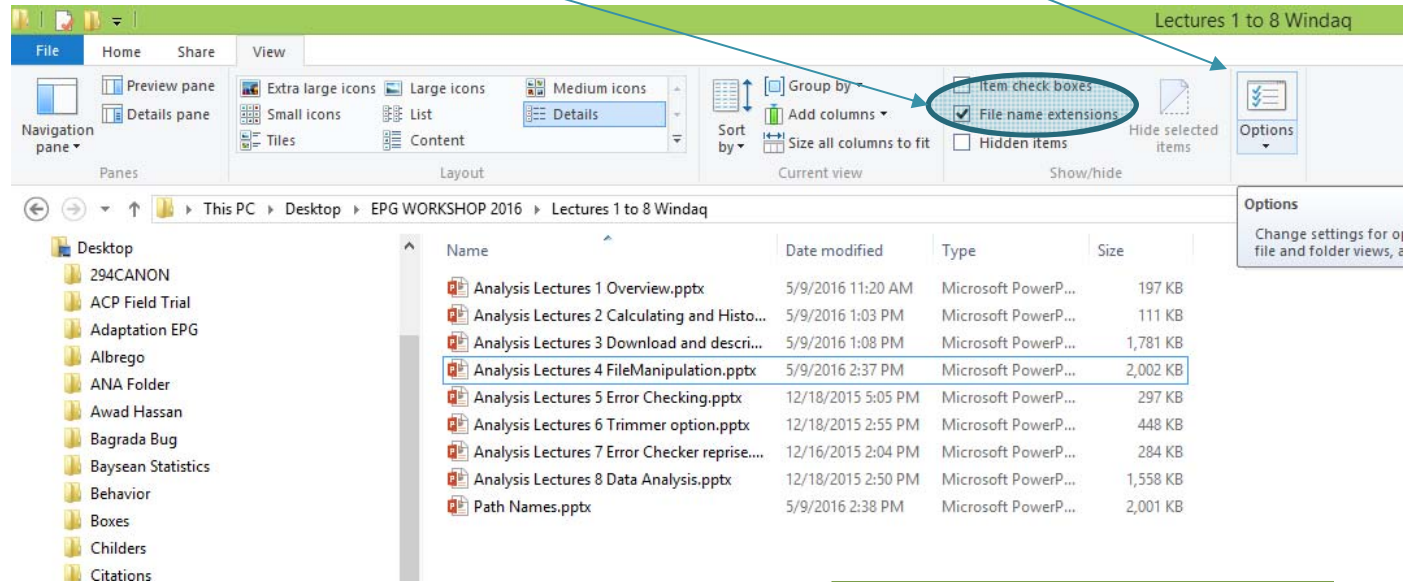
Lectures 1 to 8 Windaq

File Home Share View

Navigation pane ▾
Preview pane
Details pane
Panes

Extra large icons
Large icons
Medium icons
Small icons
List
Details
Tiles
Content
Layout

Sort by ▾
Group by ▾
Add columns ▾
Size all columns to fit
Current view

Item check boxes
File name extensions
Hidden items
Hide selected items
Show/hide

Options

Options
Change settings for op file and folder views, a

This PC ▸ Desktop ▸ EPG WORKSHOP 2016 ▸ Lectures 1 to 8 Windaq

Desktop
294CANON
ACP Field Trial
Adaptation EPG
Albrego
ANA Folder
Awad Hassan
Bagrada Bug
Baysean Statistics
Behavior
Boxes
Childers
Citations

| Name | Date modified | Type | Size |
|---|---|---|---|
| Analysis Lectures 1 Overview.pptx | 5/9/2016 11:20 AM | Microsoft PowerP... | 197 KB |
| Analysis Lectures 2 Calculating and Histo... | 5/9/2016 1:03 PM | Microsoft PowerP... | 111 KB |
| Analysis Lectures 3 Download and descri... | 5/9/2016 1:08 PM | Microsoft PowerP... | 1,781 KB |
| Analysis Lectures 4 FileManipulation.pptx | 5/9/2016 2:37 PM | Microsoft PowerP... | 2,002 KB |
| Analysis Lectures 5 Error Checking.pptx | 12/18/2015 5:05 PM | Microsoft PowerP... | 297 KB |
| Analysis Lectures 6 Trimmer option.pptx | 12/18/2015 2:55 PM | Microsoft PowerP... | 448 KB |
| Analysis Lectures 7 Error Checker reprise.... | 12/16/2015 2:04 PM | Microsoft PowerP... | 284 KB |
| Analysis Lectures 8 Data Analysis.pptx | 12/18/2015 2:50 PM | Microsoft PowerP... | 1,558 KB |
| Path Names.pptx | 5/9/2016 2:38 PM | Microsoft PowerP... | 2,001 KB |